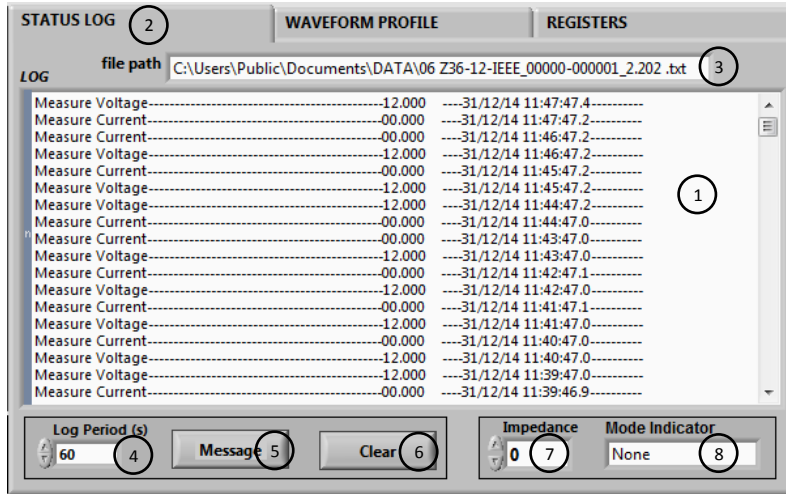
STATUS LOG 2 | WAVEFORM PROFILE | REGISTERS

LOG

file path C:\Users\Public\Documents\DATA\06 Z36-12-IEEE_00000-000001_2.202 .txt 3

Measure Voltage------------------------------------------12.000 ----31/12/14 11:47:47.4----------
Measure Current------------------------------------------00.000 ----31/12/14 11:47:47.2----------
Measure Current------------------------------------------00.000 ----31/12/14 11:46:47.2----------
Measure Voltage------------------------------------------12.000 ----31/12/14 11:46:47.2----------
Measure Current------------------------------------------00.000 ----31/12/14 11:45:47.2----------
Measure Voltage------------------------------------------12.000 ----31/12/14 11:45:47.2----------
Measure Voltage------------------------------------------12.000 ----31/12/14 11:44:47.2----------
Measure Current------------------------------------------00.000 ----31/12/14 11:44:47.0----------
Measure Current------------------------------------------00.000 ----31/12/14 11:43:47.0----------
Measure Voltage------------------------------------------12.000 ----31/12/14 11:43:47.0----------
Measure Current------------------------------------------00.000 ----31/12/14 11:42:47.1----------
Measure Voltage------------------------------------------12.000 ----31/12/14 11:42:47.0----------
Measure Current------------------------------------------00.000 ----31/12/14 11:41:47.1----------
Measure Voltage------------------------------------------12.000 ----31/12/14 11:41:47.0----------
Measure Current------------------------------------------00.000 ----31/12/14 11:40:47.0----------
Measure Voltage------------------------------------------12.000 ----31/12/14 11:40:47.0----------
Measure Voltage------------------------------------------12.000 ----31/12/14 11:39:47.0----------
Measure Current------------------------------------------00.000 ----31/12/14 11:39:46.9----------

1

Log Period (s)
60 4

Message 5

Clear 6

Impedance
0 7

Mode Indicator
None 8